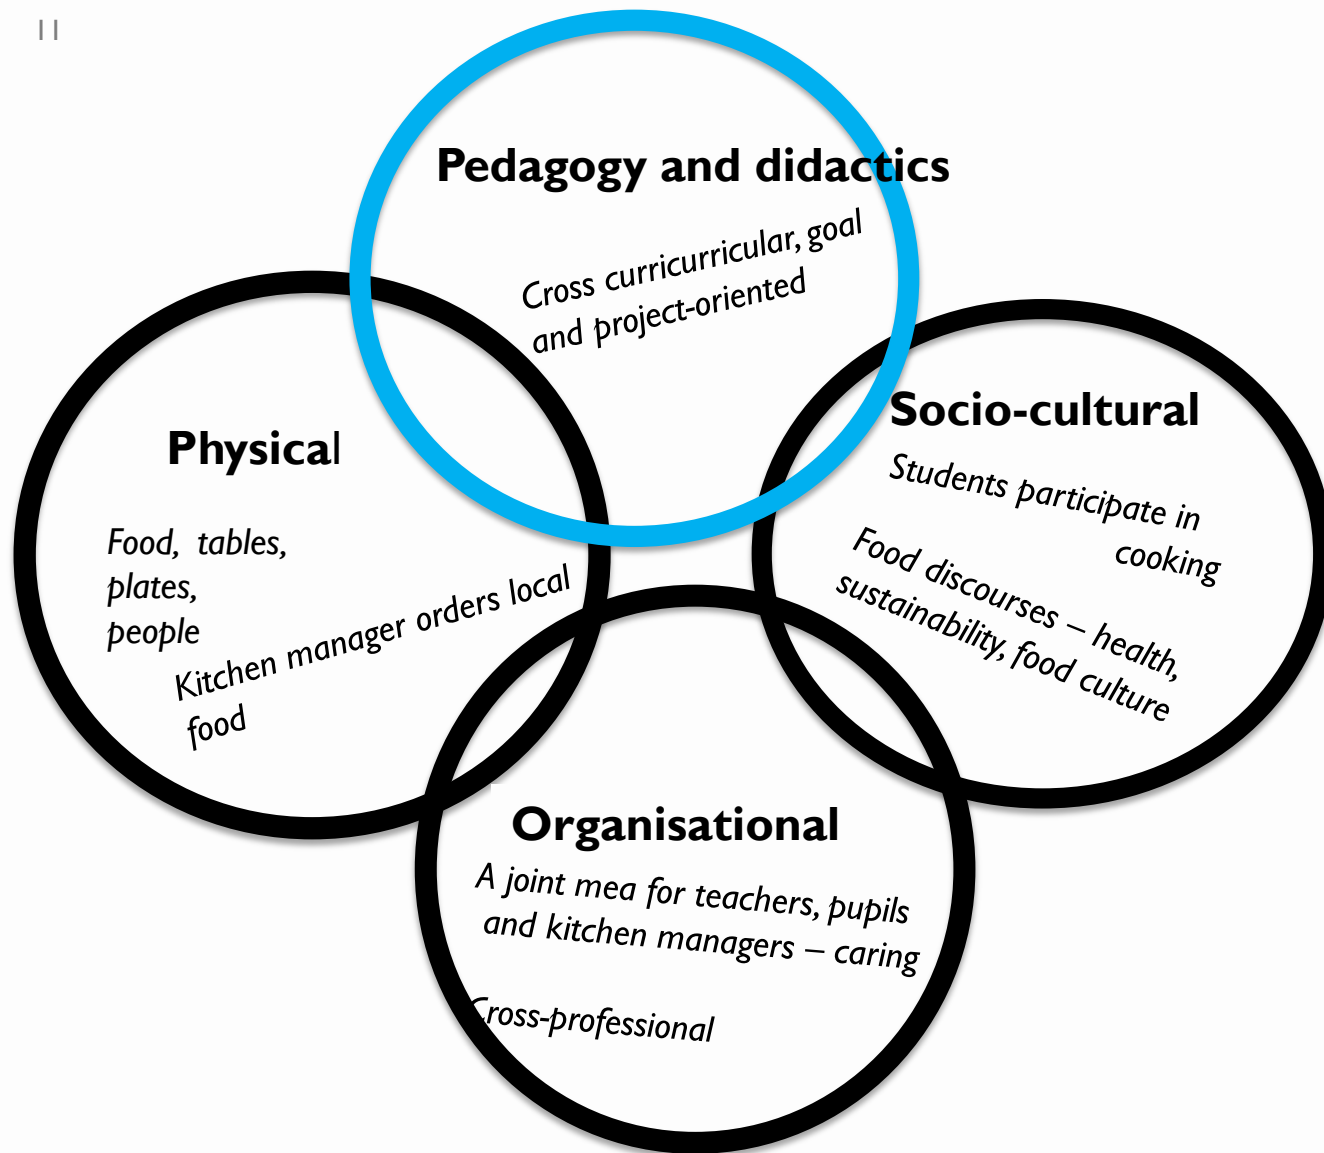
11

Pedagogy and didactics

Cross curricurricular, goal and project-oriented

Physical

Food, tables, plates, people

Kitchen manager orders local food

Socio-cultural

Students participate in cooking

Food discourses – health, sustainability, food culture

Organisational

A joint mea for teachers, pupils and kitchen managers – caring

Cross-professional